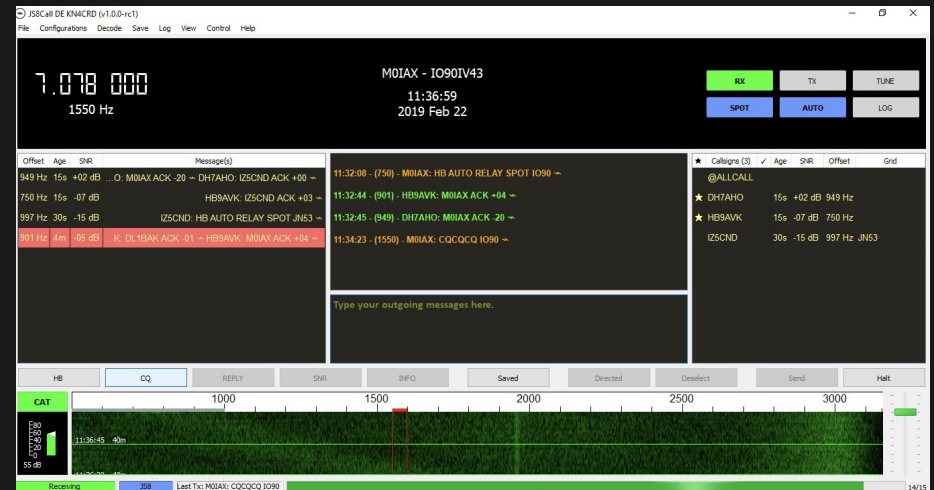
JS8Call DE KN4CRD (v1.0.0-rc1)

File Configurations Decode Save Log View Control Help

7.078 000
1550 Hz

M0IAX - IO90IV43
11:36:59
2019 Feb 22

RX TX TUNE
SPOT AUTO LOG

| Offset | Age | SNR | Message(s) |
|---|---|---|---|
| 949 Hz | 15s | +02 dB | ...O: M0IAX ACK -20 ⌁ DH7AHO: IZ5CND ACK +00 ⌁ |
| 750 Hz | 15s | -07 dB | HB9AVK: IZ5CND ACK +03 ⌁ |
| 997 Hz | 30s | -15 dB | IZ5CND: HB AUTO RELAY SPOT JN63 ⌁ |
| 901 Hz | 4m | -05 dB | ...K: DL1BAK ACK -01 ⌁ HB9AVK: M0IAX ACK +04 ⌁ |

11:32:08 - (750) - M0IAX: HB AUTO RELAY SPOT IO90 ⌁
11:32:44 - (901) - HB9AVK: M0IAX ACK +04 ⌁
11:32:45 - (949) - DH7AHO: M0IAX ACK -20 ⌁
11:34:23 - (1550) - M0IAX: CQCQCQ IO90 ⌁

Type your outgoing messages here.

| ★ | Callsigns (3) | ✓ | Age | SNR | Offset | Grid |
|---|---|---|---|---|---|---|
| | @ALLCALL | | | | | |
| ★ | DH7AHO | | 15s | +02 dB | 949 Hz | |
| ★ | HB9AVK | | 15s | -07 dB | 750 Hz | |
| | IZ5CND | | 30s | -15 dB | 997 Hz | JN63 |

HB CQ REPLY SNR INFO Saved Directed Deselect Send Halt

CAT
80 60 40 20 0
55 dB

1000 1500 2000 2500 3000
11:36:45 40m
11:36:30 40m

Receiving JS8 Last Tx: M0IAX: CQCQCQ IO90 14/15